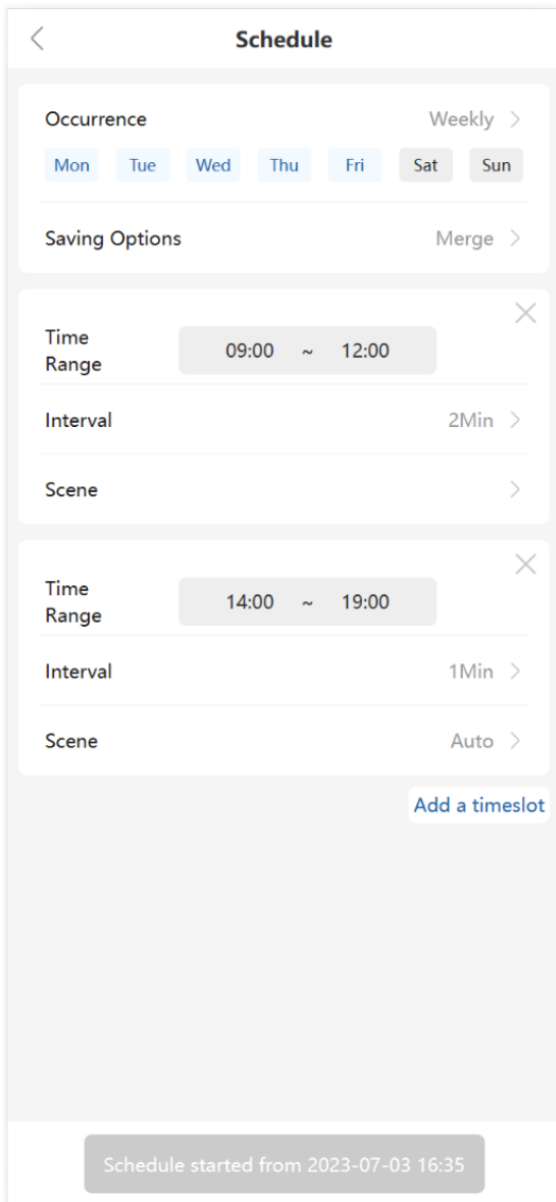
Schedule

Occurrence Weekly

Mon Tue Wed Thu Fri Sat Sun

Saving Options Merge

Time Range 09:00 ~ 12:00

Interval 2Min

Scene

Time Range 14:00 ~ 19:00

Interval 1Min

Scene Auto

Add a timeslot

Schedule started from 2023-07-03 16:35